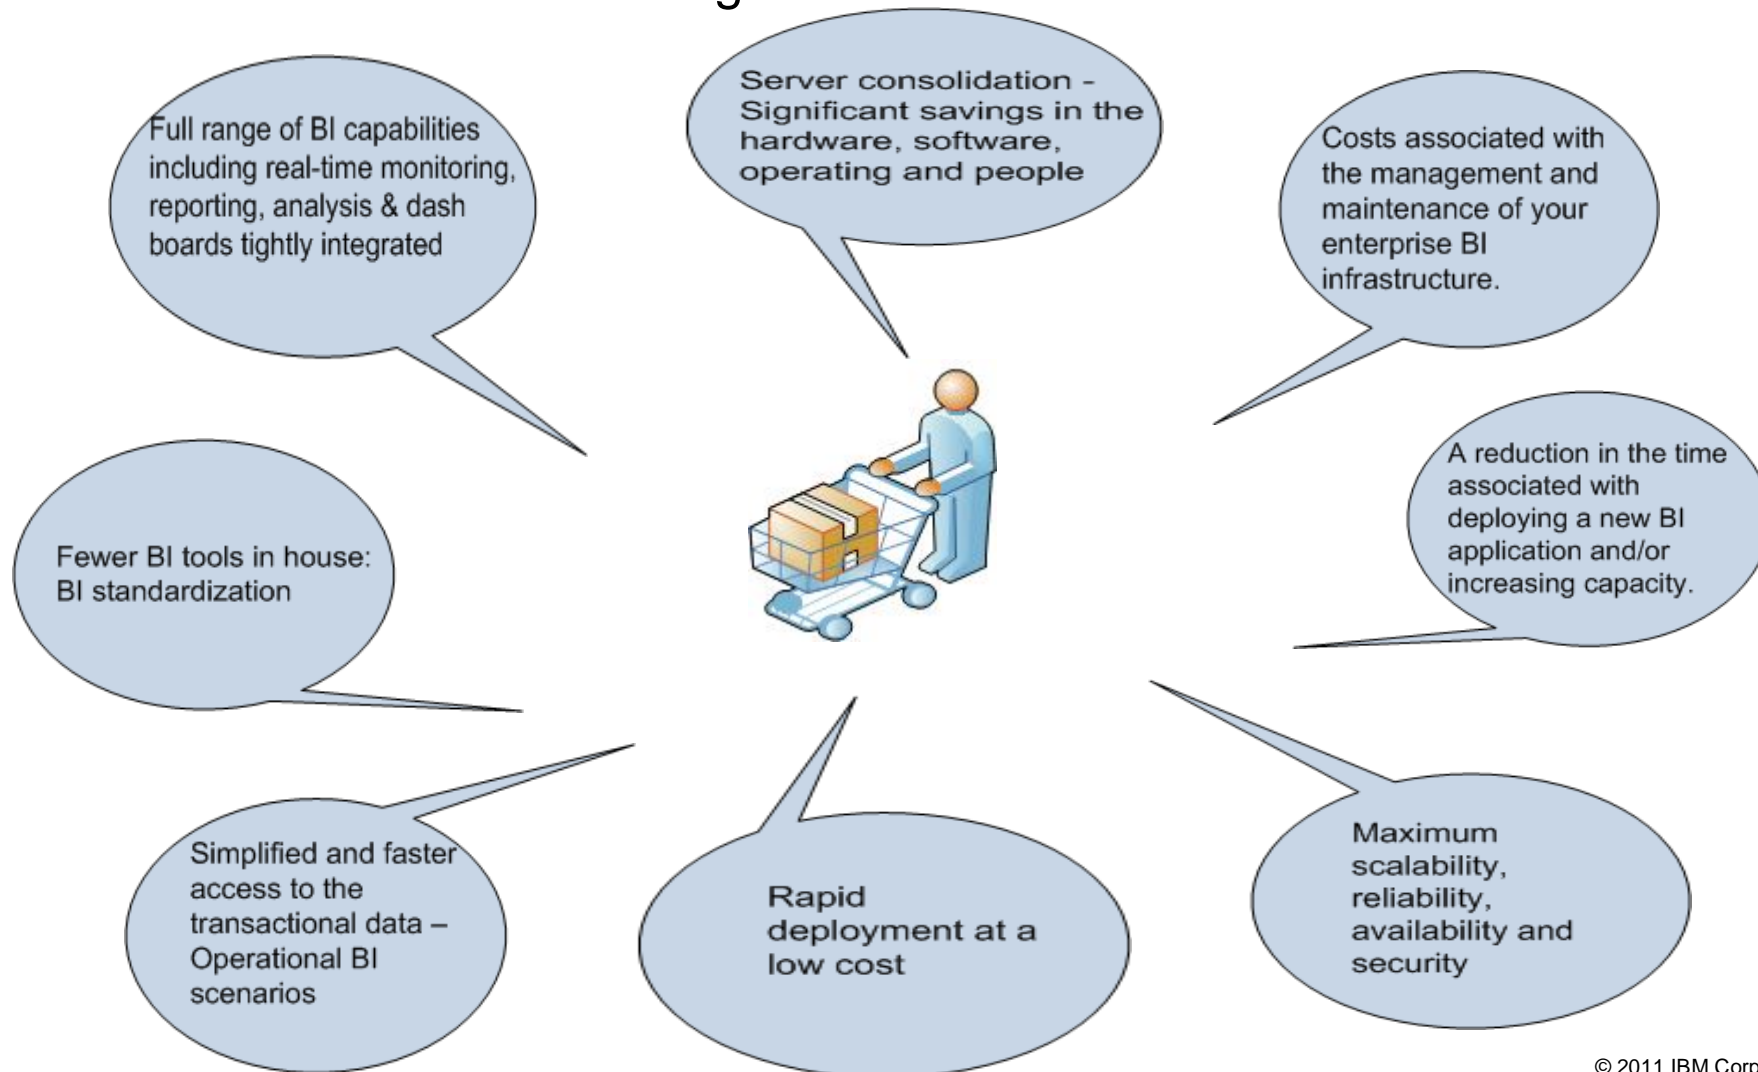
Full range of BI capabilities including real-time monitoring, reporting, analysis & dash boards tightly integrated

Server consolidation - Significant savings in the hardware, software, operating and people

Costs associated with the management and maintenance of your enterprise BI infrastructure.

Fewer BI tools in house: BI standardization

A reduction in the time associated with deploying a new BI application and/or increasing capacity.

Simplified and faster access to the transactional data – Operational BI scenarios

Rapid deployment at a low cost

Maximum scalability, reliability, availability and security

© 2011 IBM Corp